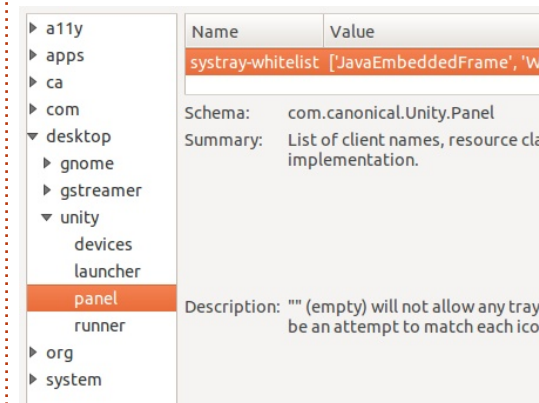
a11y
apps
ca
com
desktop
gnome
gstreamer
unity
devices
launcher
panel
runner
org
system

| Name | Value |
|---|---|
| systray-whitelist | ['JavaEmbeddedFrame', 'W |

Schema: com.canonical.Unity.Panel

Summary: List of client names, resource cla implementation.

Description: "" (empty) will not allow any tray be an attempt to match each ico